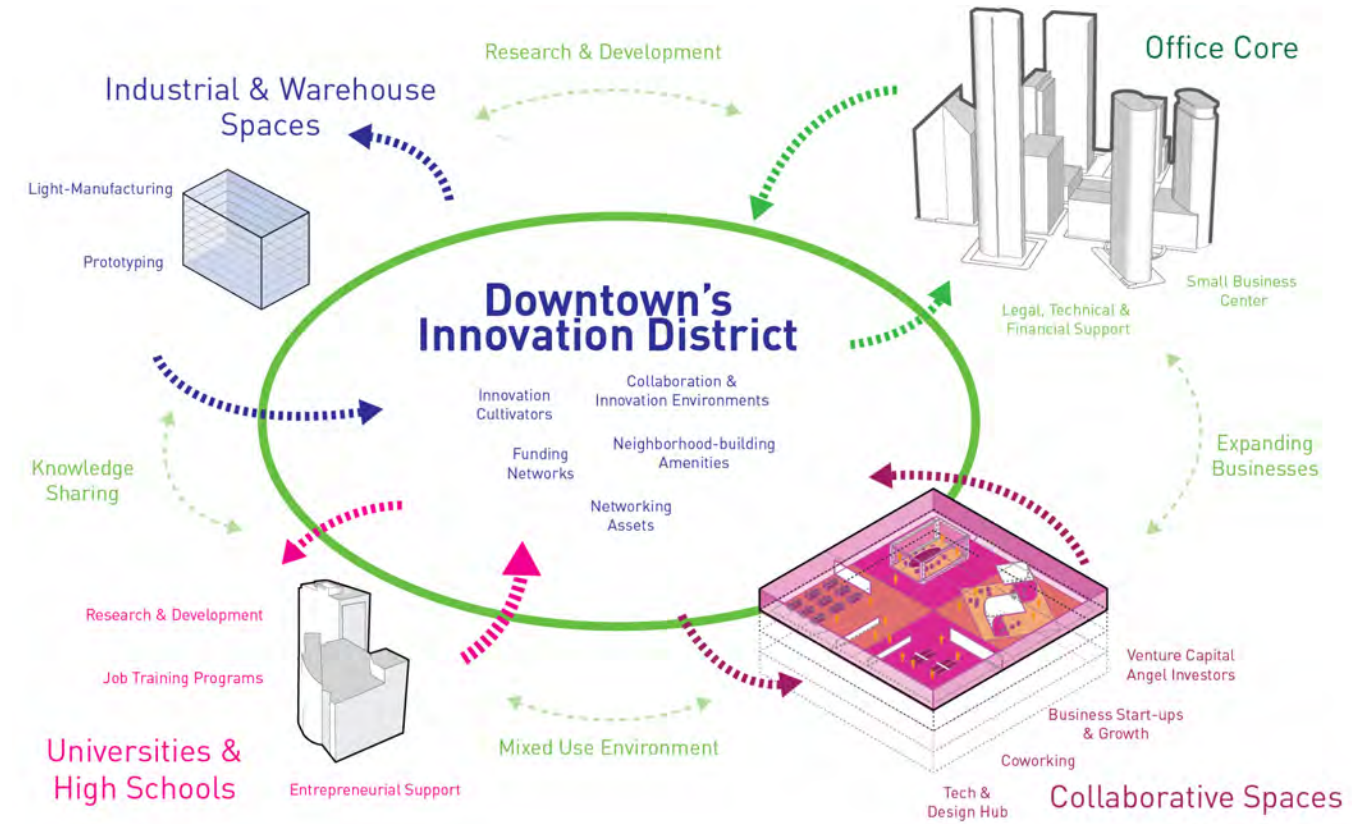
Research & Development

Industrial & Warehouse Spaces

Office Core

Light-Manufacturing

Prototyping

Downtown's Innovation District

Small Business Center

Legal, Technical & Financial Support

Innovation Cultivators

Collaboration & Innovation Environments

Funding Networks

Neighborhood-building Amenities

Networking Assets

Knowledge Sharing

Expanding Businesses

Research & Development

Job Training Programs

Venture Capital Angel Investors

Business Start-ups & Growth

Coworking

Universities & High Schools

Mixed Use Environment

Entrepreneurial Support

Tech & Design Hub

Collaborative Spaces